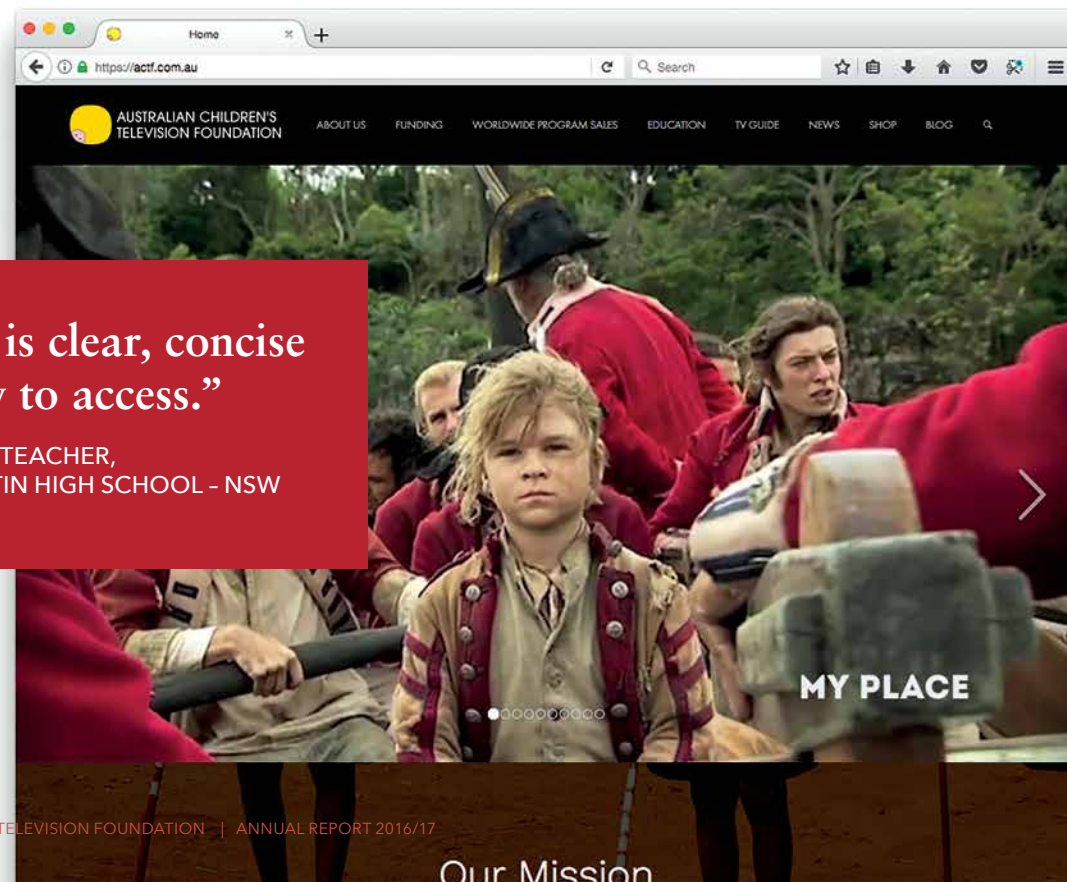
Home

https://actf.com.au

Search

AUSTRALIAN CHILDREN'S TELEVISION FOUNDATION

ABOUT US FUNDING WORLDWIDE PROGRAM SALES EDUCATION TV GUIDE NEWS SHOP BLOG

is clear, concise
to access."

TEACHER,
TIN HIGH SCHOOL – NSW

MY PLACE

TELEVISION FOUNDATION | ANNUAL REPORT 2016/17

Our Mission